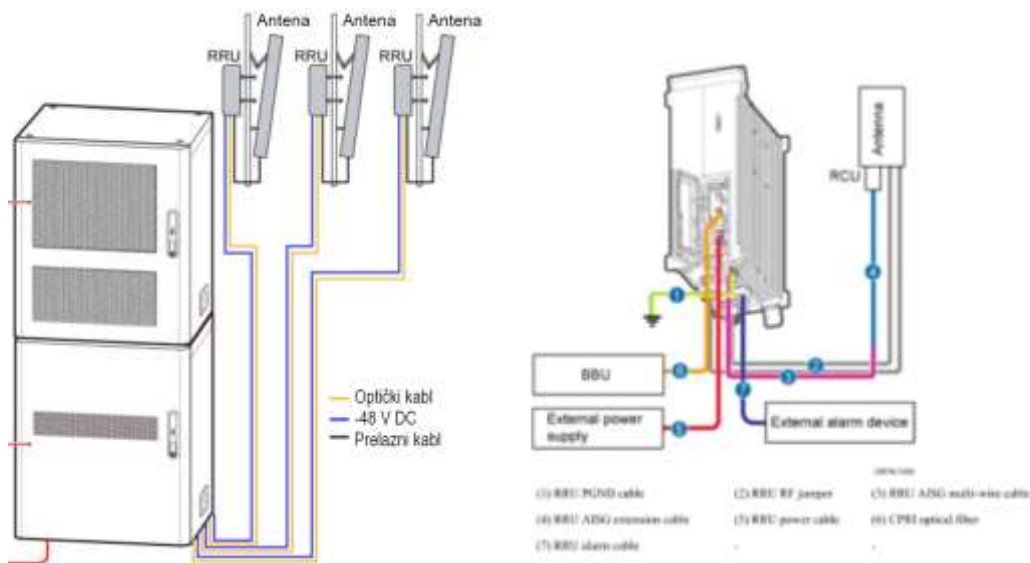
Antena Antena Antena
RRU RRU RRU

Optički kabl
-48 V DC
Prelazni kabl

Antenna
RCU
1
4
2
3
BBU
6
7
External power supply
5
External alarm device

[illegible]

| (1) RRU PGND cable | (2) RRU RF jumper | (3) RRU AISG multi-wire cable |
|---|---|---|
| (4) RRU AISG extension cable | (5) RRU power cable | (6) CPRI optical fiber |
| (7) RRU alarm cable | - | - |